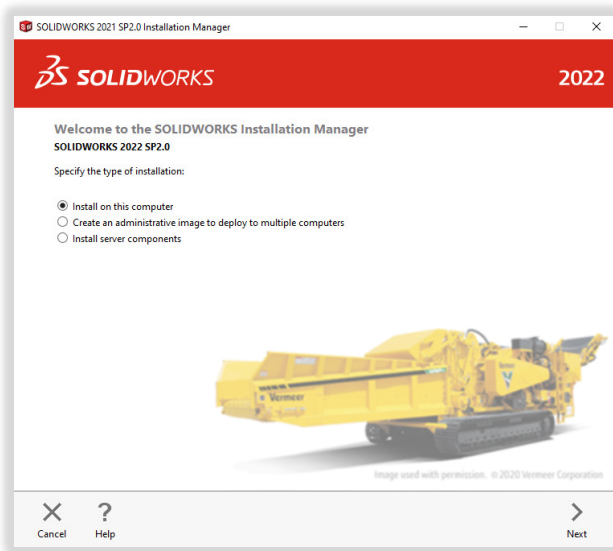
SOLIDWORKS 2021 SP2.0 Installation Manager

SOLIDWORKS

2022

Welcome to the SOLIDWORKS Installation Manager
SOLIDWORKS 2022 SP2.0

Specify the type of installation:

Install on this computer
Create an administrative image to deploy to multiple computers
Install server components

Vermeer

Image used with permission. © 2020 Vermeer Corporation

Cancel
Help
Next